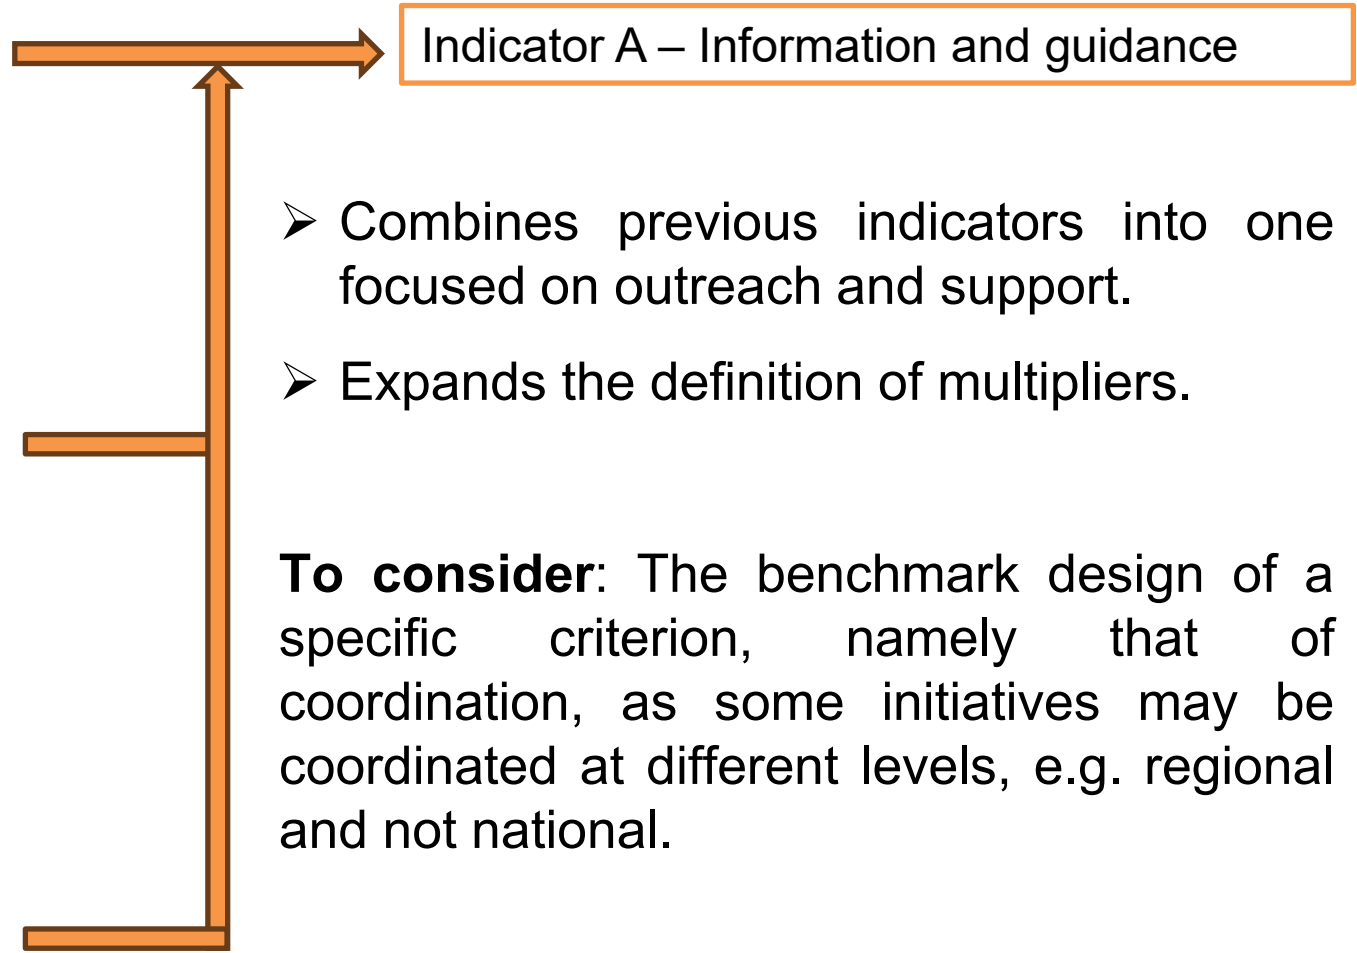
Indicator A – Information and guidance

➢ Combines previous indicators into one focused on outreach and support.

➢ Expands the definition of multipliers.

**To consider**: The benchmark design of a specific criterion, namely that of coordination, as some initiatives may be coordinated at different levels, e.g. regional and not national.